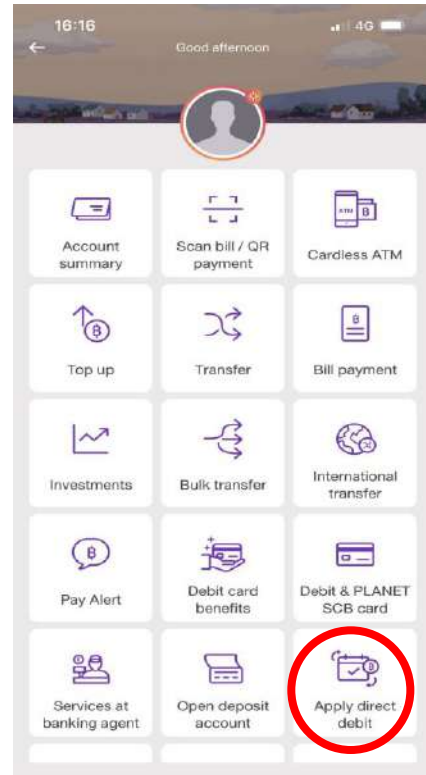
16:16

4G

Good afternoon

Account summary

Scan bill / QR payment

Cardless ATM

Top up

Transfer

Bill payment

Investments

Bulk transfer

International transfer

Pay Alert

Debit card benefits

Debit & PLANET SCB card

Services at banking agent

Open deposit account

Apply direct debit